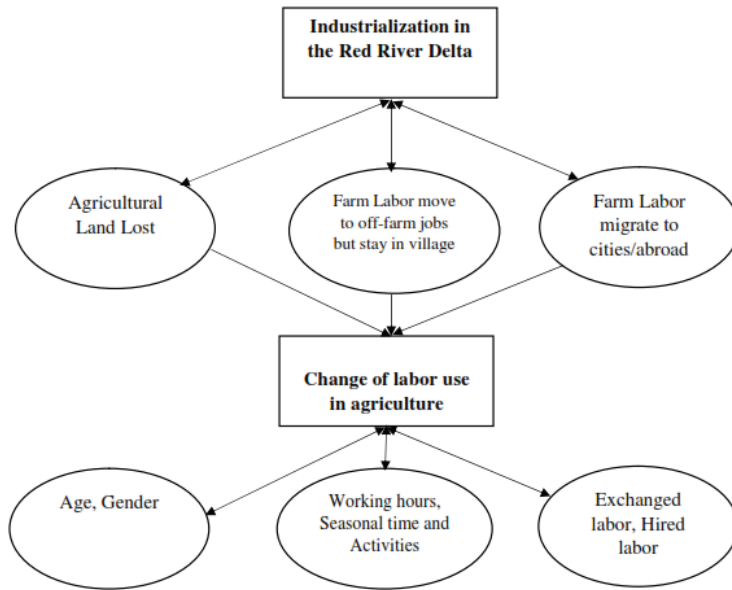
Industrialization in the Red River Delta

Agricultural Land Lost

Farm Labor move to off-farm jobs but stay in village

Farm Labor migrate to cities/abroad

Change of labor use in agriculture

Age, Gender

Working hours, Seasonal time and Activities

Exchanged labor, Hired labor